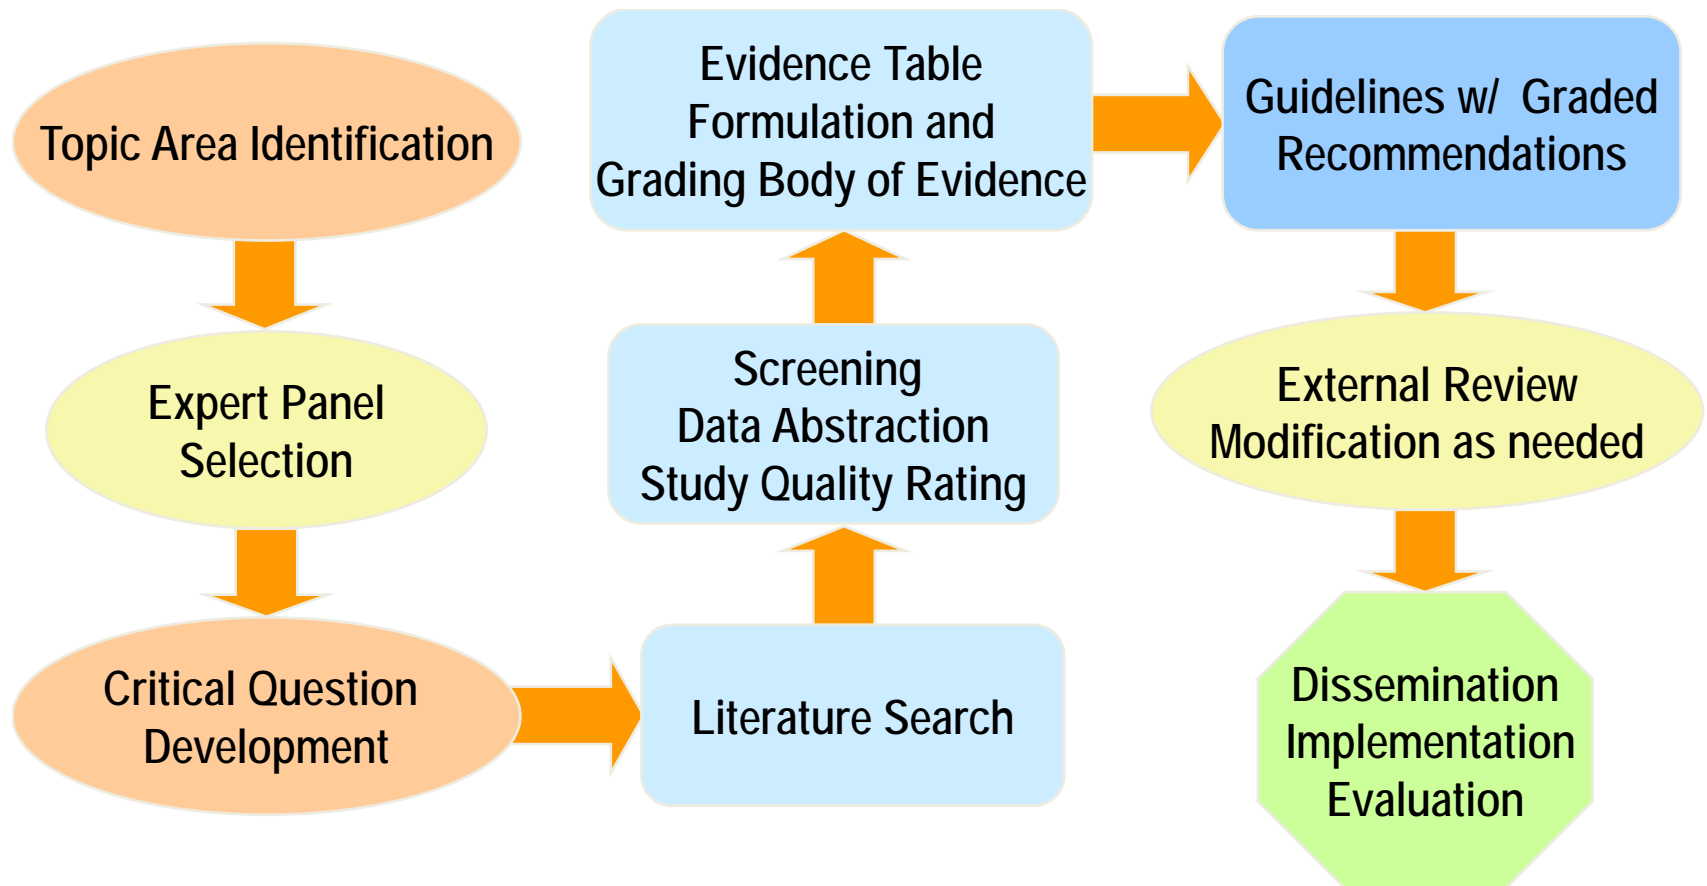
Topic Area Identification

Expert Panel Selection

Critical Question Development

Literature Search

Screening
Data Abstraction
Study Quality Rating

Evidence Table Formulation and Grading Body of Evidence

Guidelines w/ Graded Recommendations

External Review
Modification as needed

Dissemination
Implementation
Evaluation